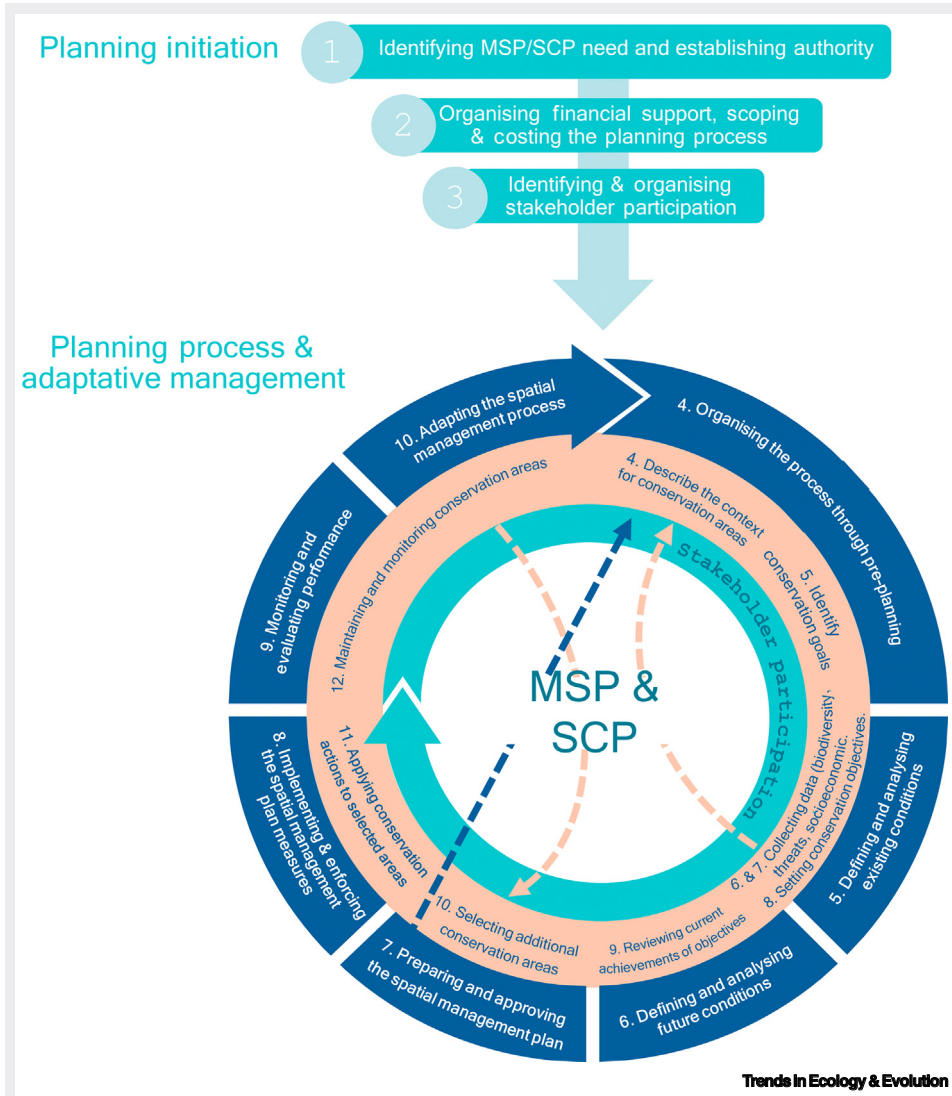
Planning initiation

1 Identifying MSP/SCP need and establishing authority

2 Organising financial support, scoping & costing the planning process

3 Identifying & organising stakeholder participation

Planning process & adaptative management

10. Adapting the spatial management process

4. Organising the process through pre-planning

5. Defining and analysing existing conditions

6. Defining and analysing future conditions

7. Preparing and approving the spatial management plan

8. Implementing & enforcing the spatial management plan measures

9. Monitoring and evaluating performance

4. Describe the context for conservation areas

5. Identify conservation goals

6. & 7. Collecting data (biodiversity, threats, socioeconomic. 8. Setting conservation objectives.

9. Reviewing current achievements of objectives

10. Selecting additional conservation areas

11. Applying conservation actions to selected areas

12. Maintaining and monitoring conservation areas

Stakeholder participation

MSP & SCP

Trends in Ecology & Evolution